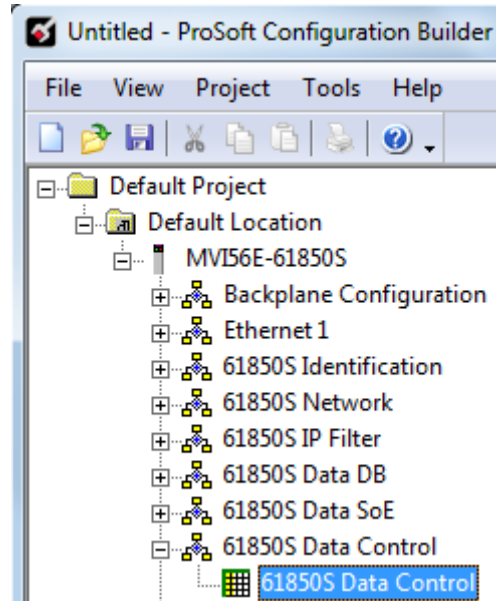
Untitled - ProSoft Configuration Builder

File View Project Tools Help

Default Project
Default Location
MVI56E-61850S
Backplane Configuration
Ethernet 1
61850S Identification
61850S Network
61850S IP Filter
61850S Data DB
61850S Data SoE
61850S Data Control
61850S Data Control